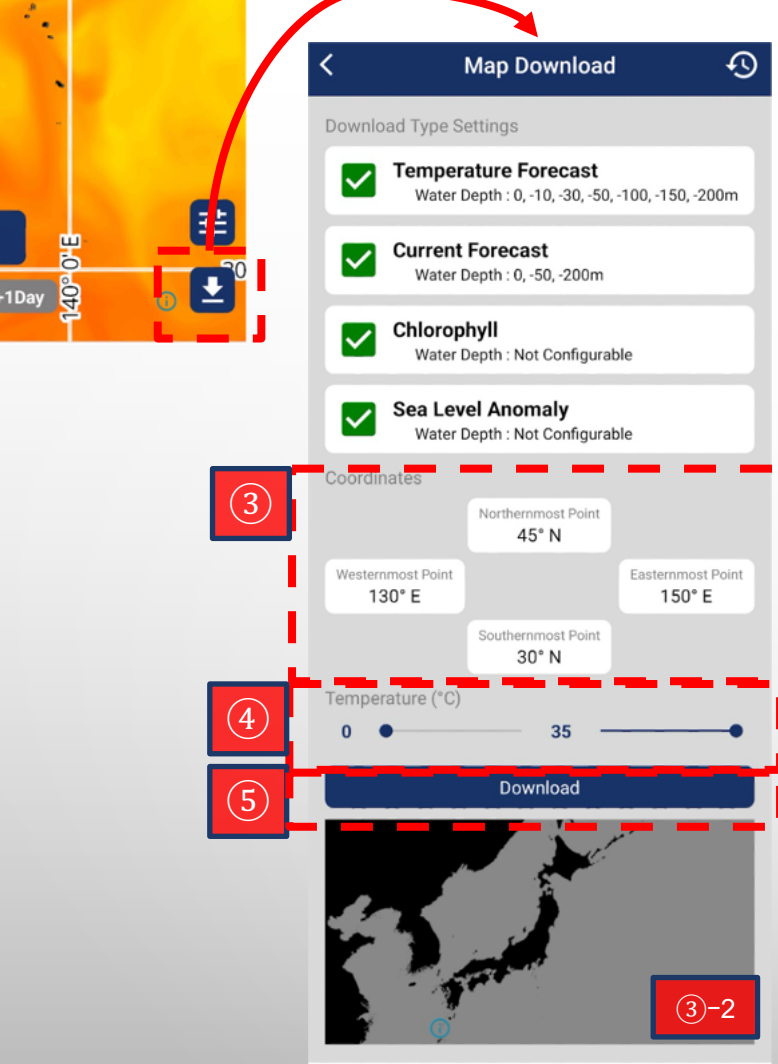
140° 0' E

+1Day

30

Map Download

Download Type Settings

Temperature Forecast
Water Depth : 0, -10, -30, -50, -100, -150, -200m

Current Forecast
Water Depth : 0, -50, -200m

Chlorophyll
Water Depth : Not Configurable

Sea Level Anomaly
Water Depth : Not Configurable

③

Coordinates

Northernmost Point
45° N

Westernmost Point
130° E

Easternmost Point
150° E

Southernmost Point
30° N

④

Temperature (°C)

0 35

⑤

Download

③-2